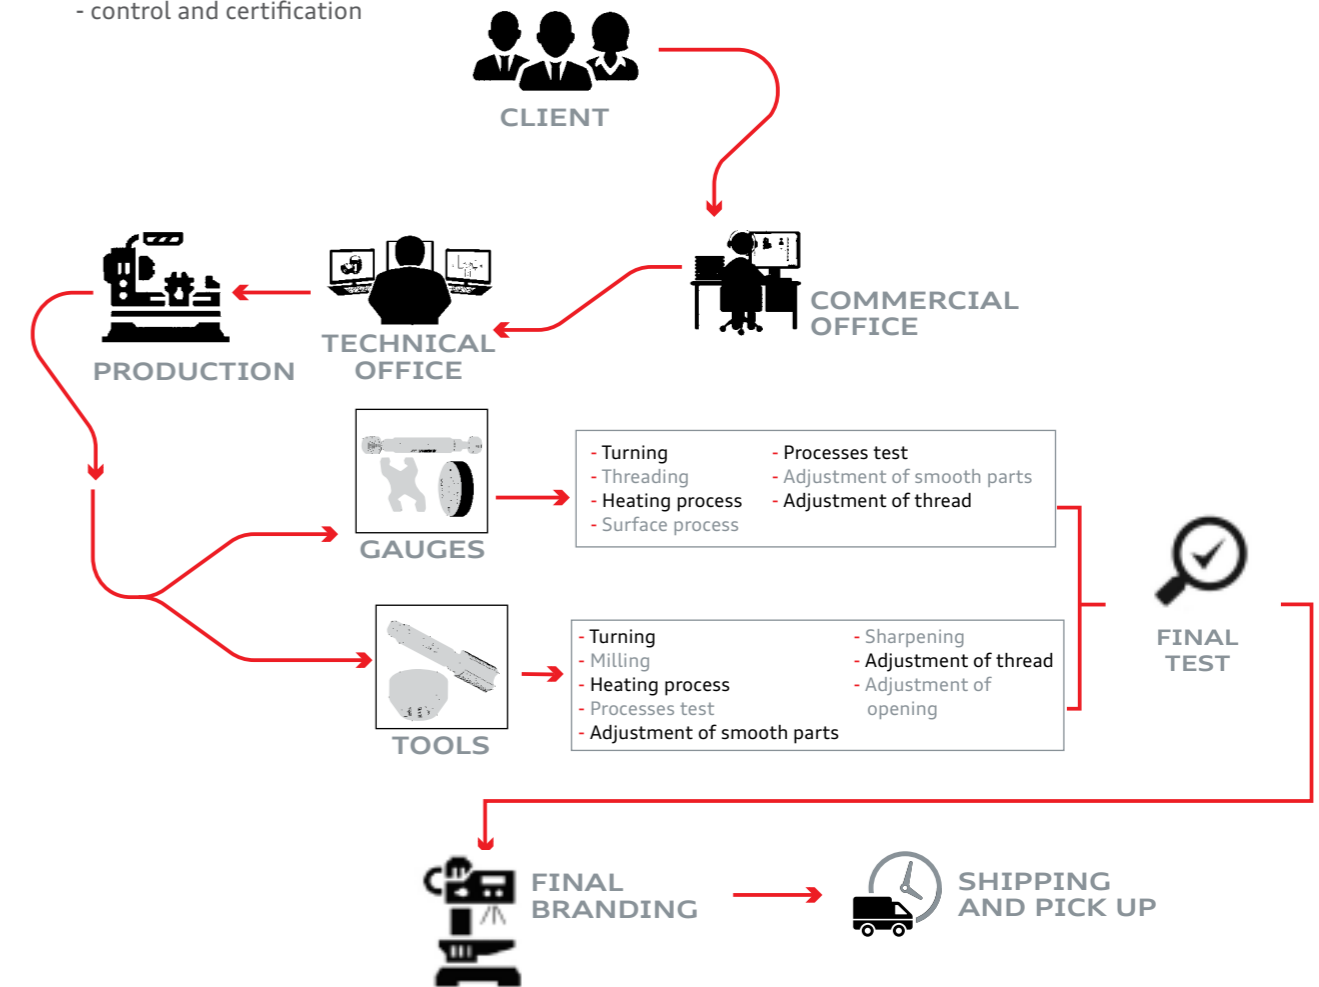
- control and certification

CLIENT

COMMERCIAL OFFICE

TECHNICAL OFFICE

PRODUCTION

GAUGES

- Turning
- Threading
- Heating process
- Surface process

- Processes test
- Adjustment of smooth parts
- Adjustment of thread

TOOLS

- Turning
- Milling
- Heating process
- Processes test
- Adjustment of smooth parts

- Sharpening
- Adjustment of thread
- Adjustment of opening

FINAL TEST

FINAL BRANDING

SHIPPING AND PICK UP